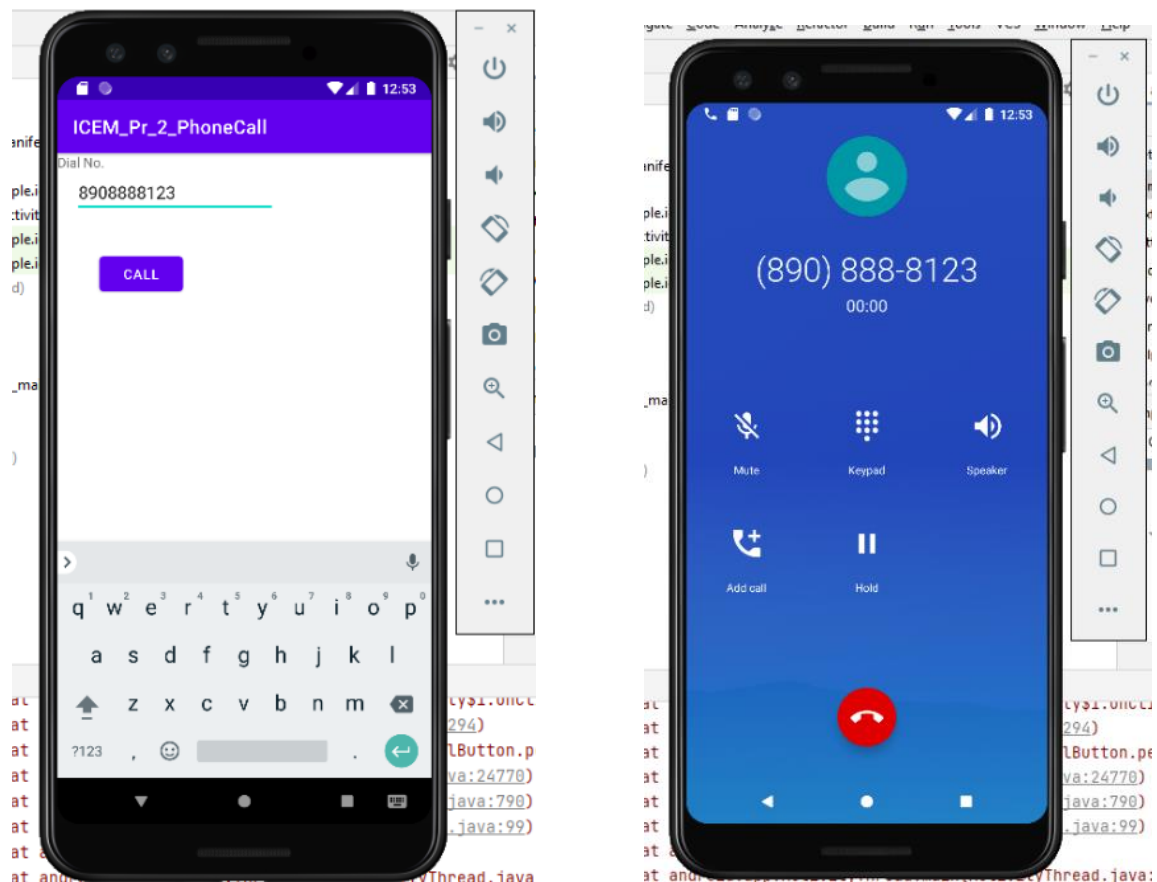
12:53
ICEM_Pr_2_PhoneCall
Dial No.
8908888123
CALL

q w e r t y u i o p
a s d f g h j k l
z x c v b n m
?123 , .

12:53
(890) 888-8123
00:00
Mute
Keypad
Speaker
Add call
Hold

at
at
at
at
at
at
at
at and
294)
lButton.p
va:24770)
java:790)
.java:99)
Thread.java